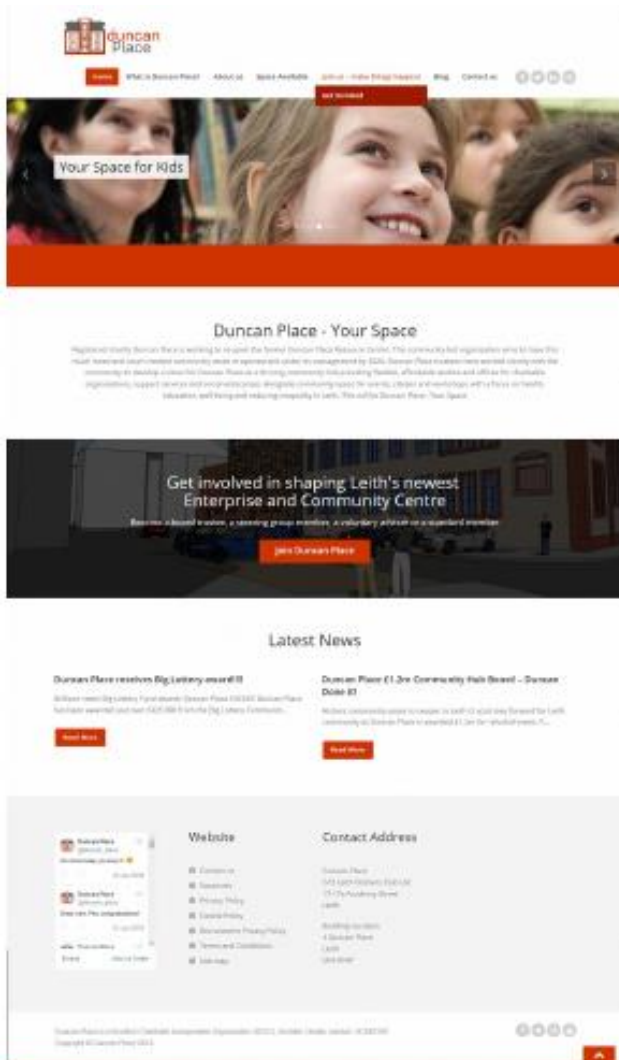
Duncan Place

Home What is Duncan Place? About us Space Available Join us – make things happen Blog Contact us

Get involved

Your Space for Kids

Duncan Place - Your Space

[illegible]

Get involved in shaping Leith's newest Enterprise and Community Centre

Become a board trustee, a steering group member, a voluntary adviser or a standard member

Join Duncan Place

Latest News

Duncan Place receives Big Lottery award!!!

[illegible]

Read More

Duncan Place £1.2m Community Hub Boost – Duncan Done it!

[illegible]

Read More

Website

Contact us
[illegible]
Privacy Policy
Cookie Policy
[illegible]
Terms and Conditions
Site map

Contact Address

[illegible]

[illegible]